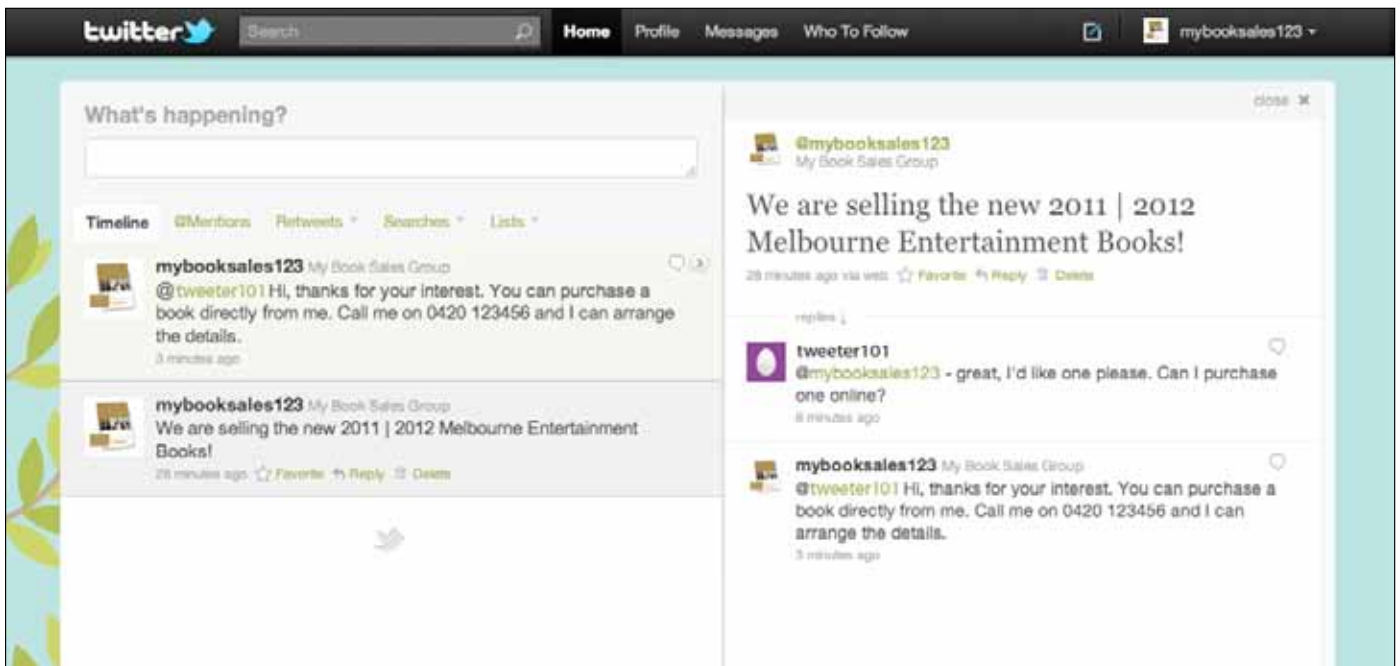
twitter Search Home Profile Messages Who To Follow mybooksales123

What's happening?

Timeline @Mentions Retweets Searches Lists

mybooksales123 My Book Sales Group
@tweeter101 Hi, thanks for your interest. You can purchase a book directly from me. Call me on 0420 123456 and I can arrange the details.
3 minutes ago

mybooksales123 My Book Sales Group
We are selling the new 2011 | 2012 Melbourne Entertainment Books!
28 minutes ago Favorite Reply Delete

close

@mybooksales123
My Book Sales Group

We are selling the new 2011 | 2012 Melbourne Entertainment Books!

28 minutes ago via web Favorite Reply Delete

replies

tweeter101
@mybooksales123 - great, I'd like one please. Can I purchase one online?
8 minutes ago

mybooksales123 My Book Sales Group
@tweeter101 Hi, thanks for your interest. You can purchase a book directly from me. Call me on 0420 123456 and I can arrange the details.
3 minutes ago